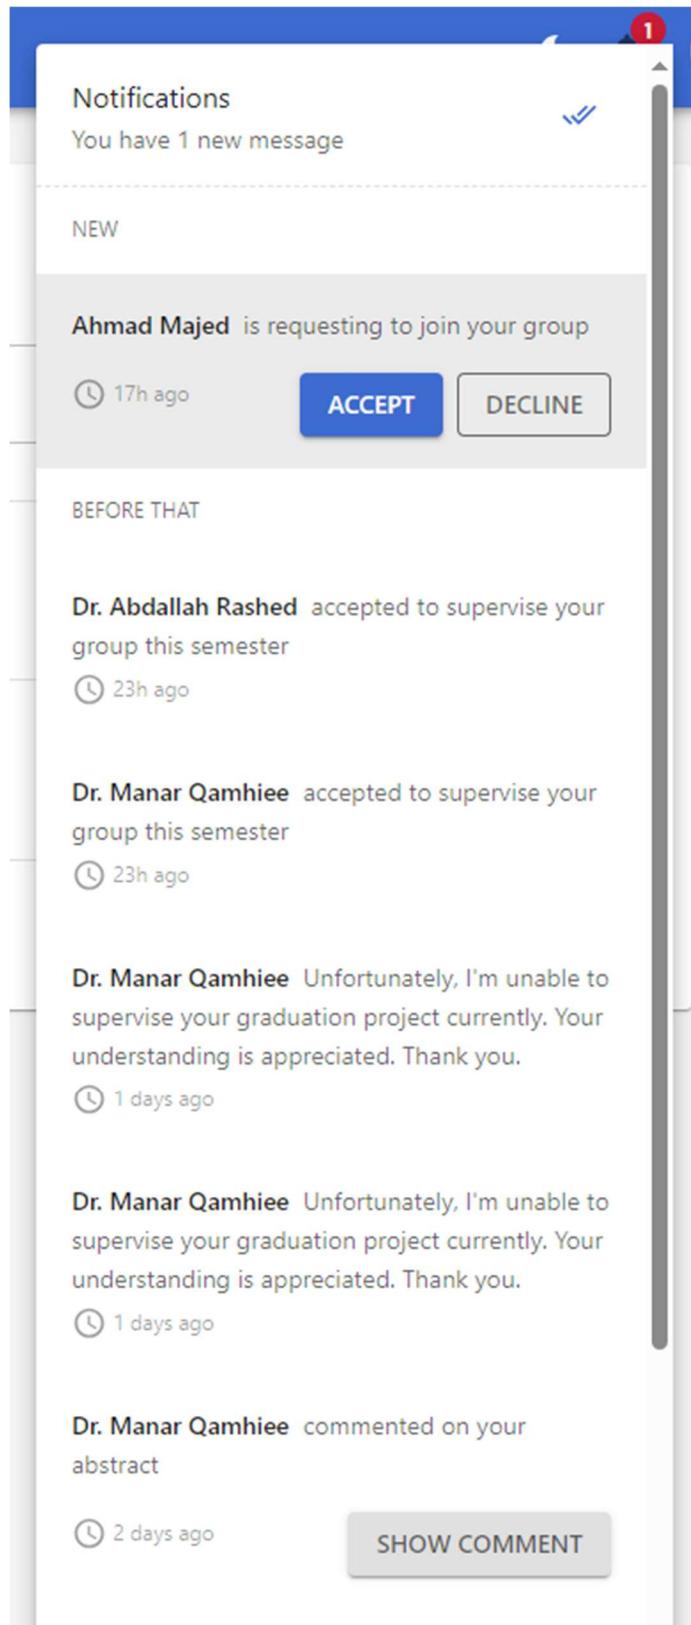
1

Notifications
You have 1 new message

NEW

**Ahmad Majed** is requesting to join your group

17h ago

ACCEPT

DECLINE

BEFORE THAT

**Dr. Abdallah Rashed** accepted to supervise your group this semester

23h ago

**Dr. Manar Qamhiee** accepted to supervise your group this semester

23h ago

**Dr. Manar Qamhiee** Unfortunately, I'm unable to supervise your graduation project currently. Your understanding is appreciated. Thank you.

1 days ago

**Dr. Manar Qamhiee** Unfortunately, I'm unable to supervise your graduation project currently. Your understanding is appreciated. Thank you.

1 days ago

**Dr. Manar Qamhiee** commented on your abstract

2 days ago

SHOW COMMENT